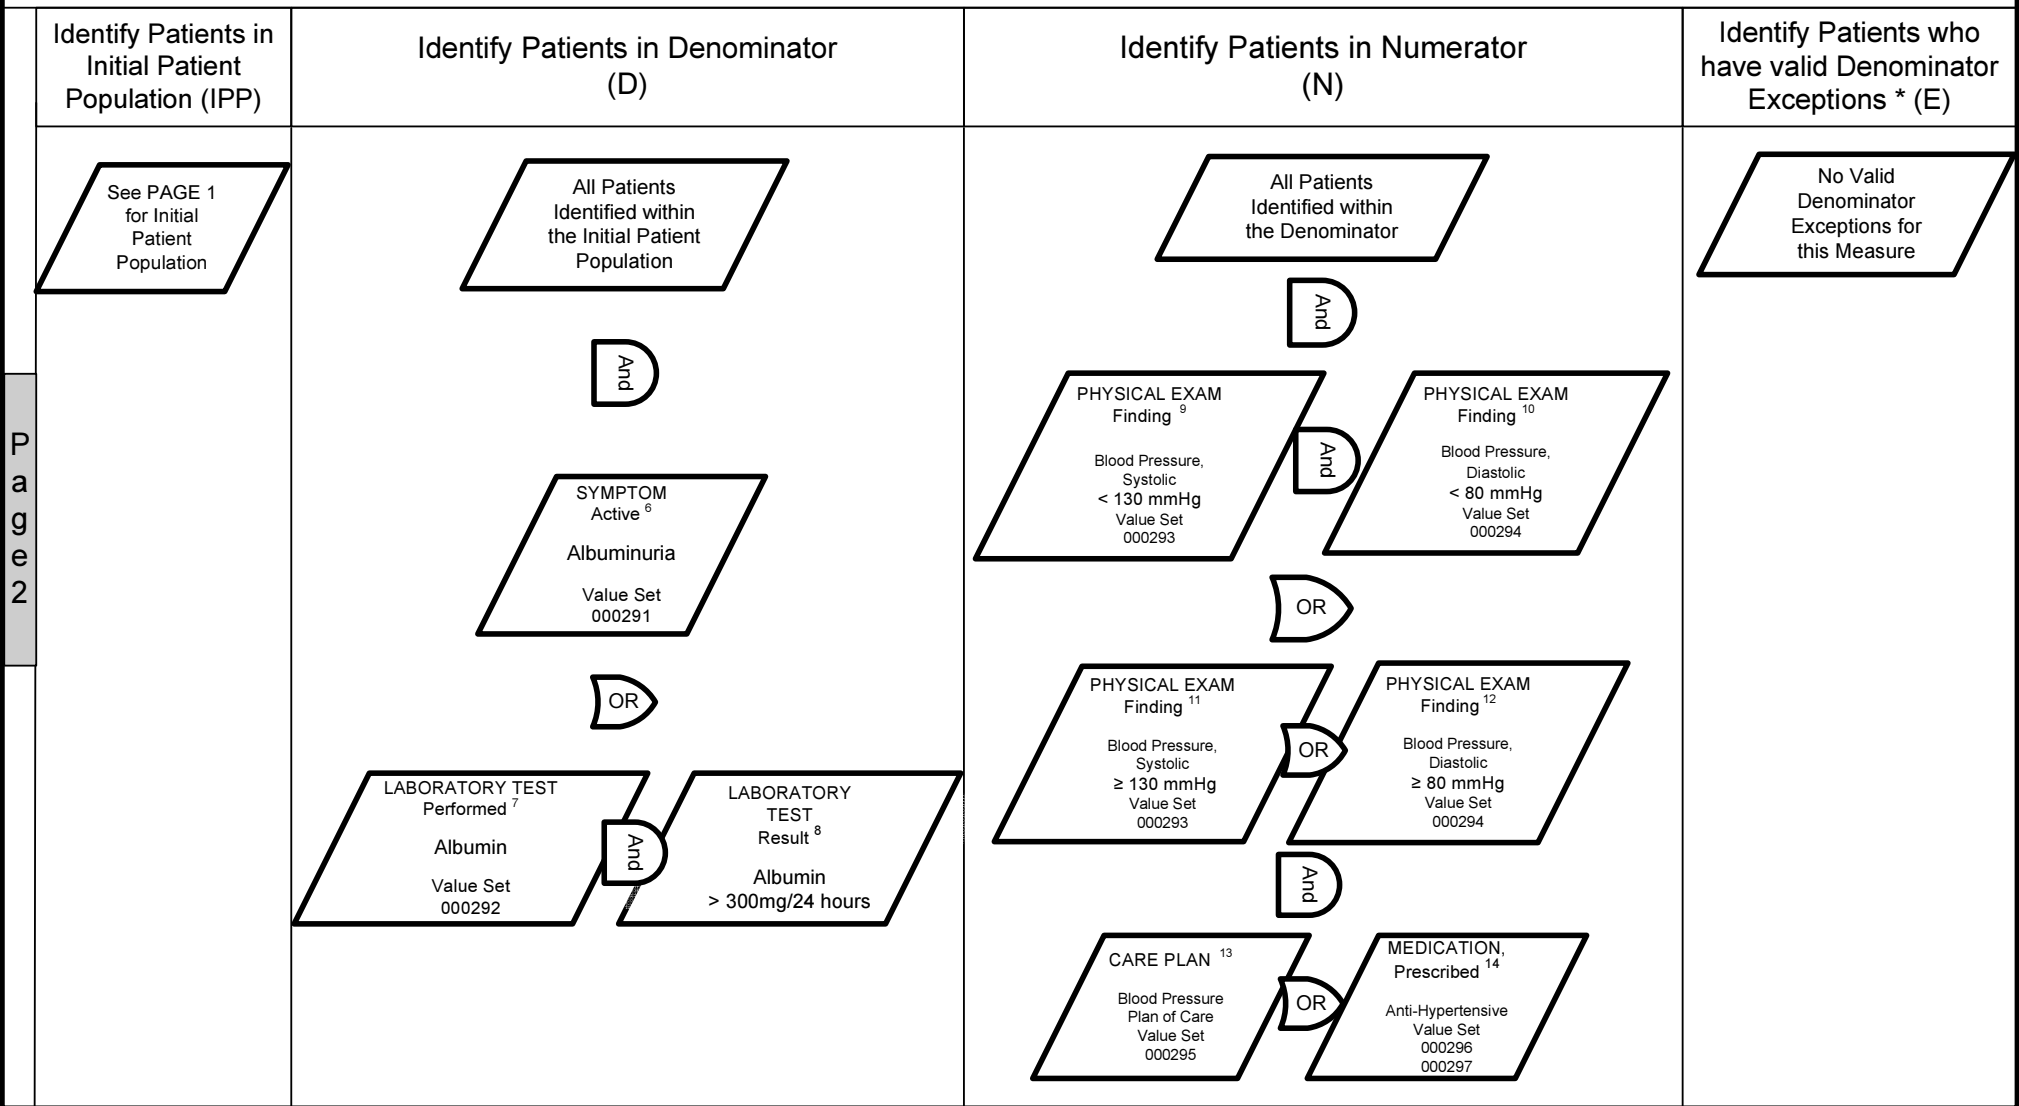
Page 2

| Identify Patients in Initial Patient Population (IPP) | Identify Patients in Denominator (D) | Identify Patients in Numerator (N) | Identify Patients who have valid Denominator Exceptions * (E) |
|---|---|---|---|

See PAGE 1 for Initial Patient Population

All Patients Identified within the Initial Patient Population

And

SYMPTOM Active $^6$

Albuminuria

Value Set 000291

OR

LABORATORY TEST Performed $^7$

Albumin

Value Set 000292

And

LABORATORY TEST Result $^8$

Albumin > 300mg/24 hours

All Patients Identified within the Denominator

And

PHYSICAL EXAM Finding $^9$

Blood Pressure, Systolic < 130 mmHg Value Set 000293

And

PHYSICAL EXAM Finding $^{10}$

Blood Pressure, Diastolic < 80 mmHg Value Set 000294

OR

PHYSICAL EXAM Finding $^{11}$

Blood Pressure, Systolic ≥ 130 mmHg Value Set 000293

OR

PHYSICAL EXAM Finding $^{12}$

Blood Pressure, Diastolic ≥ 80 mmHg Value Set 000294

And

CARE PLAN $^{13}$

Blood Pressure Plan of Care Value Set 000295

OR

MEDICATION, Prescribed $^{14}$

Anti-Hypertensive Value Set 000296 000297

No Valid Denominator Exceptions for this Measure